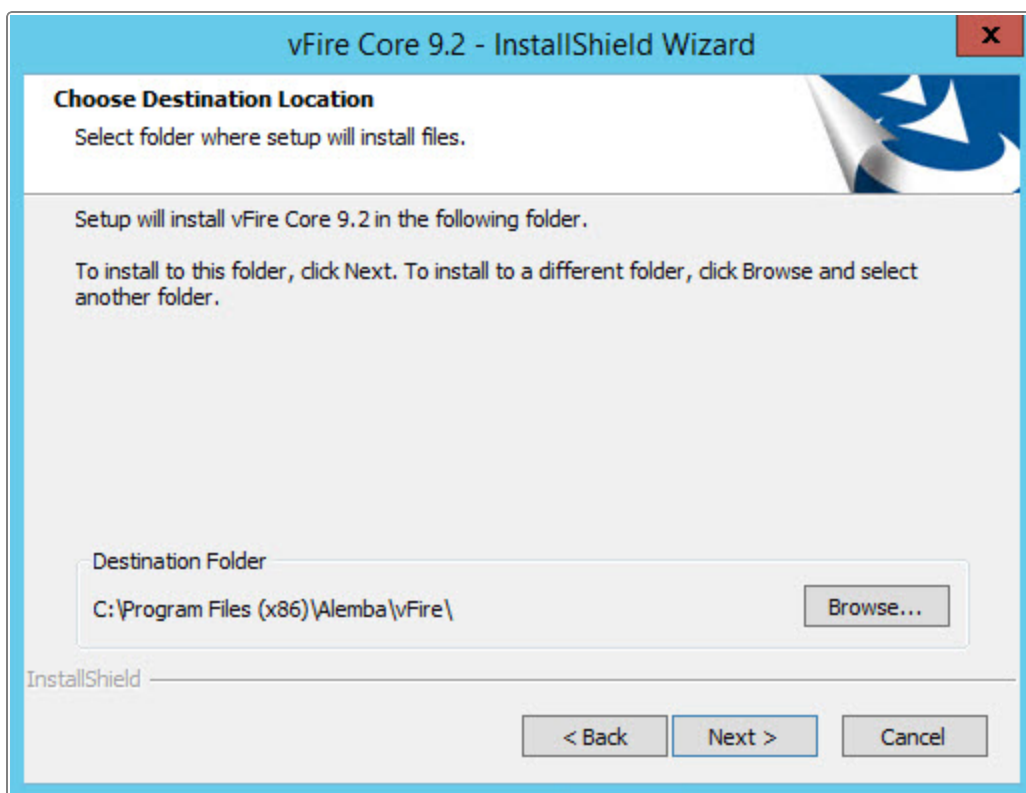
vFire Core 9.2 - InstallShield Wizard

x

Choose Destination Location

Select folder where setup will install files.

Setup will install vFire Core 9.2 in the following folder.

To install to this folder, click Next. To install to a different folder, click Browse and select another folder.

Destination Folder

C:\Program Files (x86)\Alemba\vFire\

Browse...

InstallShield

< Back

Next >

Cancel